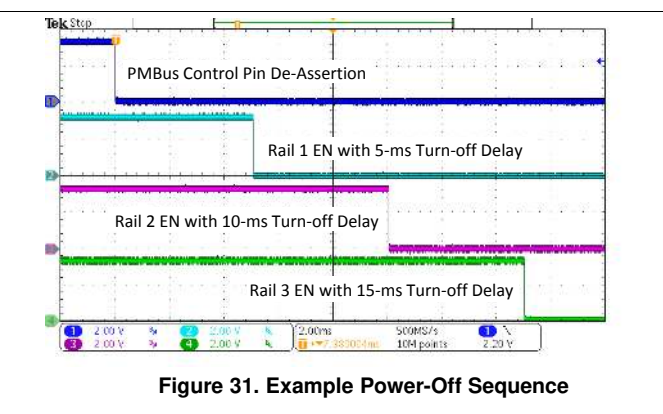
Tek Stop

PMBus Control Pin De-Assertion

Rail 1 EN with 5-ms Turn-off Delay

Rail 2 EN with 10-ms Turn-off Delay

Rail 3 EN with 15-ms Turn-off Delay

1 2.00 V 2 2.00 V 2.00ms 500MS/s 1 2.20 V
3 2.00 V 4 2.00 V T +▼7.383004ms 10M points

Figure 31. Example Power-Off Sequence